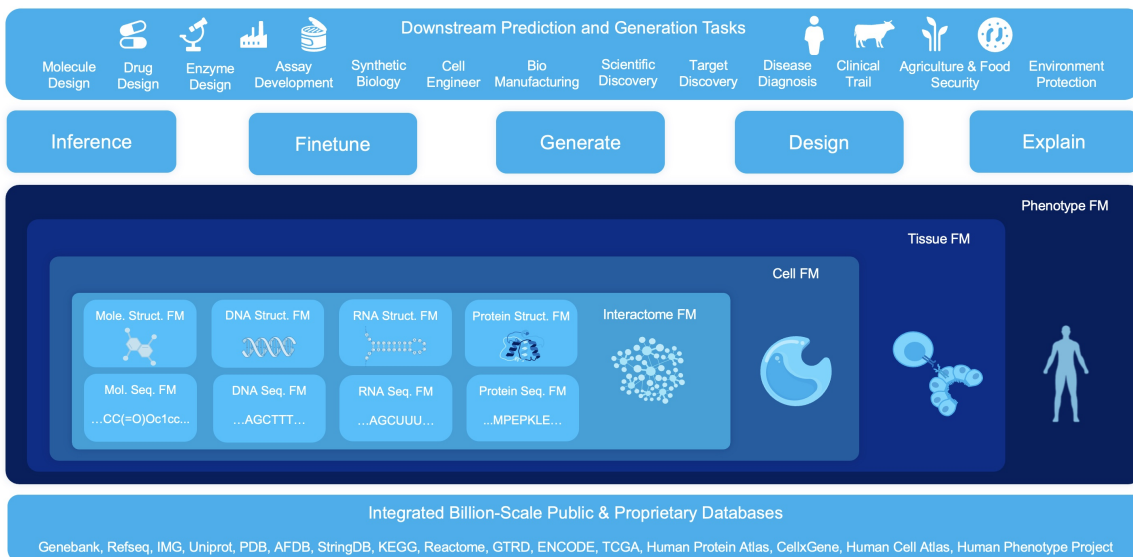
Downstream Prediction and Generation Tasks

Molecule Design
Drug Design
Enzyme Design
Assay Development
Synthetic Biology
Cell Engineer
Bio Manufacturing
Scientific Discovery
Target Discovery
Disease Diagnosis
Clinical Trail
Agriculture & Food Security
Environment Protection

Inference
Finetune
Generate
Design
Explain

Phenotype FM
Tissue FM
Cell FM

Mole. Struct. FM
DNA Struct. FM
RNA Struct. FM
Protein Struct. FM
Interactome FM

Mol. Seq. FM
…CC(=O)Oc1cc…
DNA Seq. FM
…AGCTTT…
RNA Seq. FM
…AGCUUU…
Protein Seq. FM
…MPEPKLE…

Integrated Billion-Scale Public & Proprietary Databases

Genebank, Refseq, IMG, Uniprot, PDB, AFDB, StringDB, KEGG, Reactome, GTRD, ENCODE, TCGA, Human Protein Atlas, CellxGene, Human Cell Atlas, Human Phenotype Project